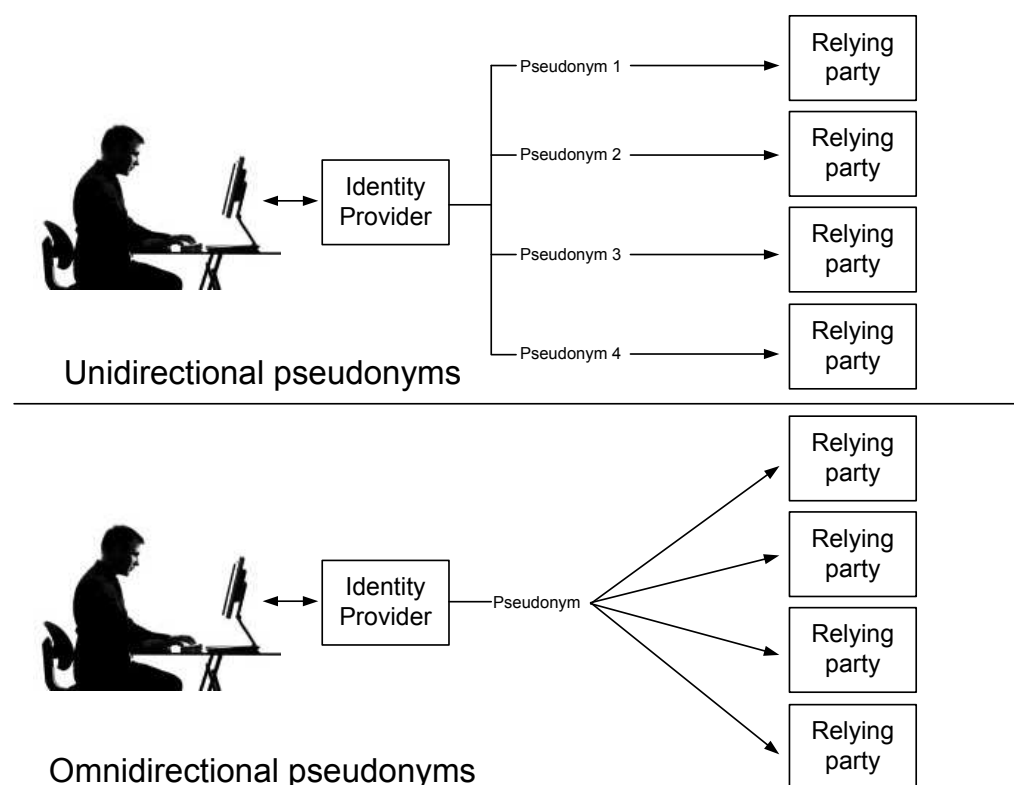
Identity Provider

Pseudonym 1

Relying party

Pseudonym 2

Relying party

Pseudonym 3

Relying party

Pseudonym 4

Relying party

Unidirectional pseudonyms

Identity Provider

Pseudonym

Relying party

Relying party

Relying party

Relying party

Omnidirectional pseudonyms